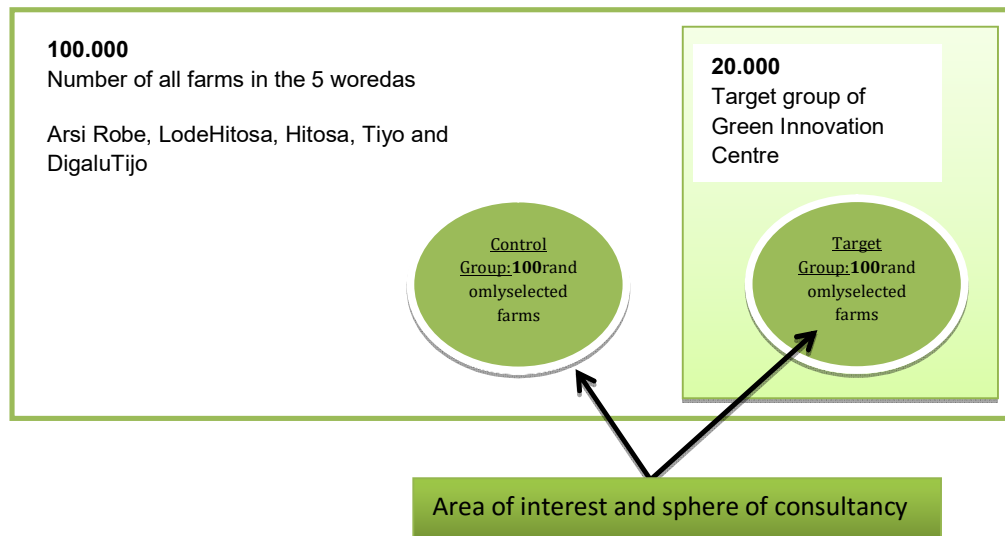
**100.000**
Number of all farms in the 5 woredas

Arsi Robe, LodeHitosa, Hitosa, Tiyo and DigaluTijo

**20.000**
Target group of Green Innovation Centre

Control Group:**100**randomlyselected farms

Target Group:**100**randomlyselected farms

Area of interest and sphere of consultancy